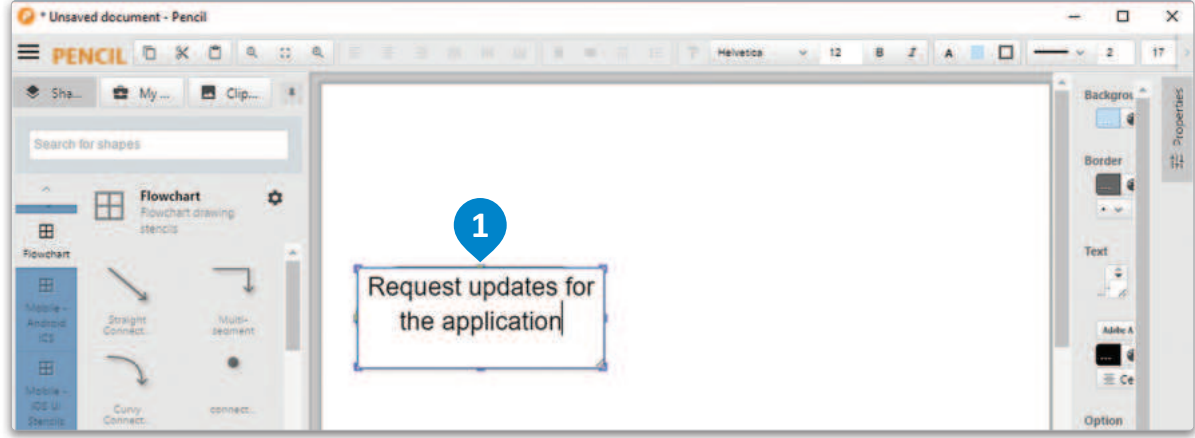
* Unsaved document - Pencil

PENCIL

Helvetica 12 B I A 2 17

Sha... My ... Clip...

Search for shapes

Flowchart
Flowchart drawing stencils

Flowchart

Mobile - Android ICS

Mobile - iOS UI Stencils

Straight Connect...

Multi-segment

Curvy Connect...

connect...

1

Request updates for the application

Backgrou

Border

Text

Adobe A

Ce

Option

Properties